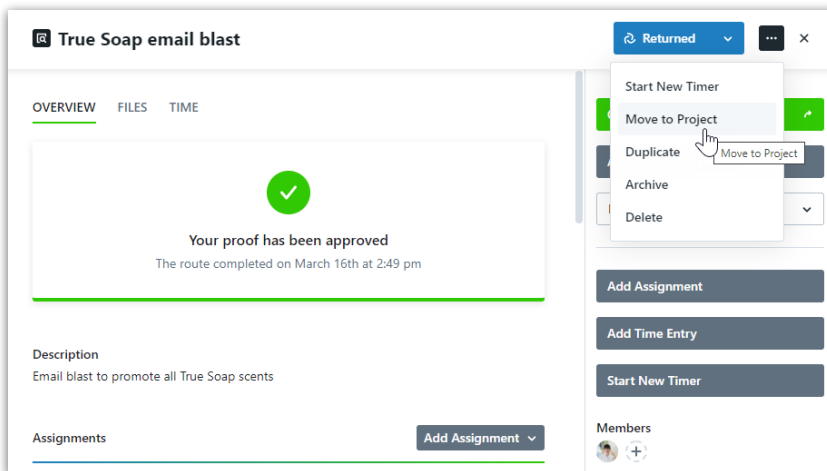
True Soap email blast

Returned

OVERVIEW FILES TIME

Your proof has been approved

The route completed on March 16th at 2:49 pm

Description

Email blast to promote all True Soap scents

Assignments

Add Assignment

Start New Timer

Move to Project

Duplicate

Move to Project

Archive

Delete

Add Assignment

Add Time Entry

Start New Timer

Members